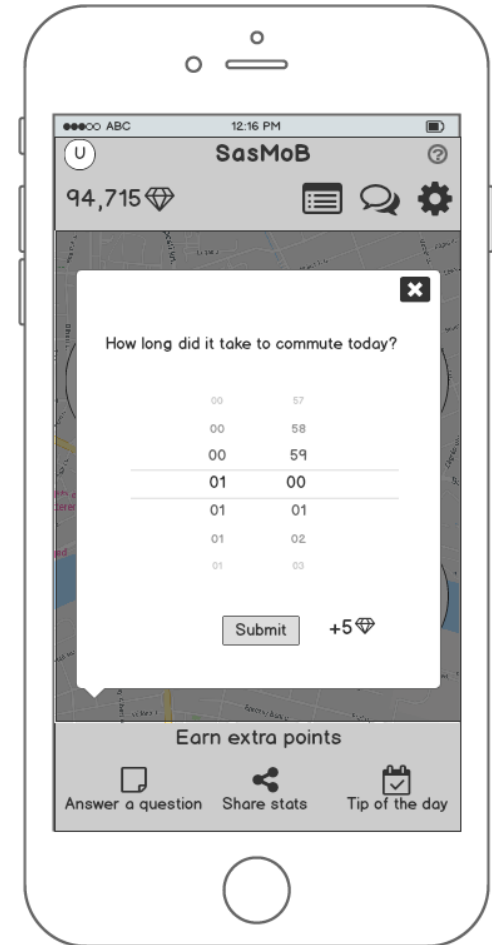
●●●○○ ABC
12:16 PM

U
SasMoB
?

94,715

How long did it take to commute today?

| 00 | 57 |
|---|---|
| 00 | 58 |
| 00 | 59 |
| 01 | 00 |
| 01 | 01 |
| 01 | 02 |
| 01 | 03 |

Submit
+5

Earn extra points
Answer a question
Share stats
Tip of the day